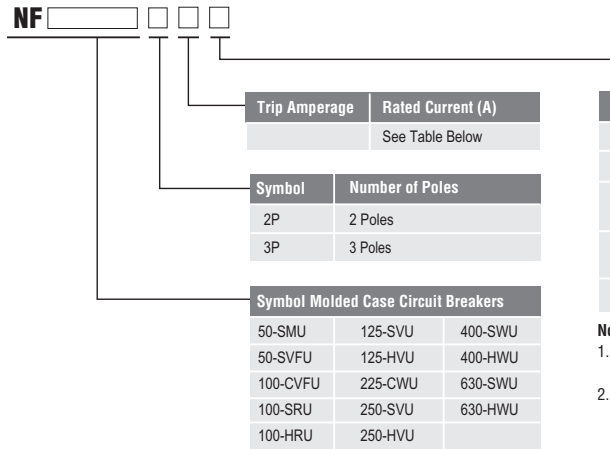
NF

| Trip Amperage | Rated Current (A) |
|---|---|
| | See Table Below |

| Symbol | Number of Poles |
|---|---|
| 2P | 2 Poles |
| 3P | 3 Poles |

| Symbol Molded Case Circuit Breakers | | |
|---|---|---|
| 50-SMU | 125-SVU | 400-SWU |
| 50-SVFU | 125-HVU | 400-HWU |
| 100-CVFU | 225-CWU | 630-SWU |
| 100-SRU | 250-SVU | 630-HWU |
| 100-HRU | 250-HVU | |

N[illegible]
1. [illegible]
2. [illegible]